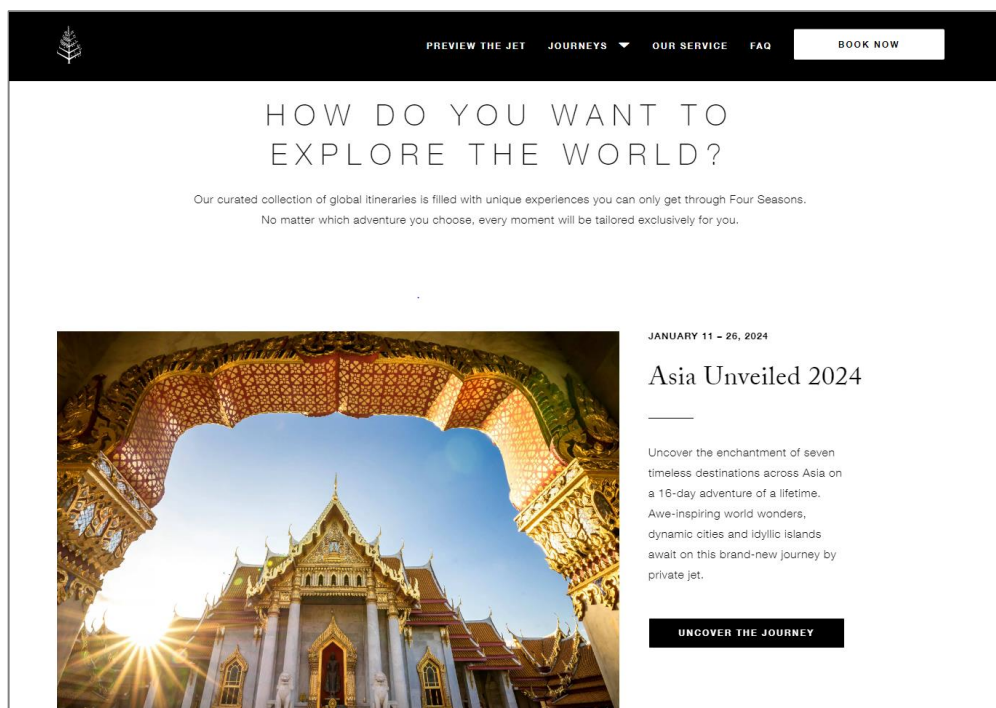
PREVIEW THE JET JOURNEYS OUR SERVICE FAQ BOOK NOW

HOW DO YOU WANT TO EXPLORE THE WORLD?

Our curated collection of global itineraries is filled with unique experiences you can only get through Four Seasons. No matter which adventure you choose, every moment will be tailored exclusively for you.

JANUARY 11 – 26, 2024

Asia Unveiled 2024

Uncover the enchantment of seven timeless destinations across Asia on a 16-day adventure of a lifetime. Awe-inspiring world wonders, dynamic cities and idyllic islands await on this brand-new journey by private jet.

UNCOVER THE JOURNEY